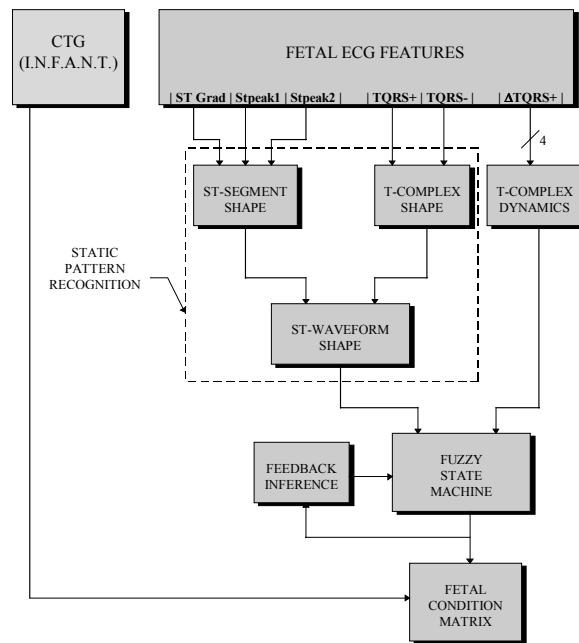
CTG
(I.N.F.A.N.T.)

FETAL ECG FEATURES

| ST Grad | Stpeak1 | Stpeak2 | | TQRS+ | TQRS- | | ΔTQRS+ |

4

ST-SEGMENT SHAPE

T-COMPLEX SHAPE

T-COMPLEX DYNAMICS

STATIC PATTERN RECOGNITION

ST-WAVEFORM SHAPE

FEEDBACK INFERENCE

FUZZY STATE MACHINE

FETAL CONDITION MATRIX